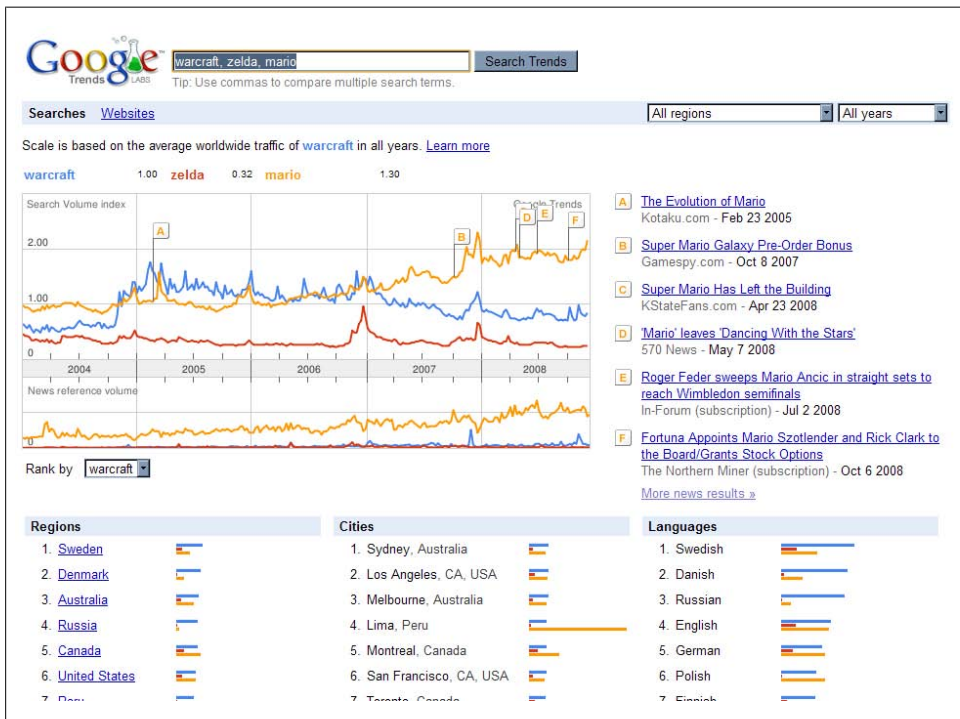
Google Trends LABS

warcraft, zelda, mario

Search Trends

Tip: Use commas to compare multiple search terms.

Searches Websites

All regions

All years

Scale is based on the average worldwide traffic of warcraft in all years. Learn more

warcraft 1.00 zelda 0.32 mario 1.30

Search Volume index

Google Trends

A B C D E F

2.00

1.00

0

2004 2005 2006 2007 2008

News reference volume

Rank by warcraft

A The Evolution of Mario
Kotaku.com - Feb 23 2005

B Super Mario Galaxy Pre-Order Bonus
Gamespy.com - Oct 8 2007

C Super Mario Has Left the Building
KStateFans.com - Apr 23 2008

D 'Mario' leaves 'Dancing With the Stars'
570 News - May 7 2008

E Roger Feder sweeps Mario Ancic in straight sets to reach Wimbledon semifinals
In-Forum (subscription) - Jul 2 2008

F Fortuna Appoints Mario Szotlender and Rick Clark to the Board/Grants Stock Options
The Northern Miner (subscription) - Oct 6 2008

More news results »

Regions
1. Sweden
2. Denmark
3. Australia
4. Russia
5. Canada
6. United States
7. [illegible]

Cities
1. Sydney, Australia
2. Los Angeles, CA, USA
3. Melbourne, Australia
4. Lima, Peru
5. Montreal, Canada
6. San Francisco, CA, USA
7. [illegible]

Languages
1. Swedish
2. Danish
3. Russian
4. English
5. German
6. Polish
7. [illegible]